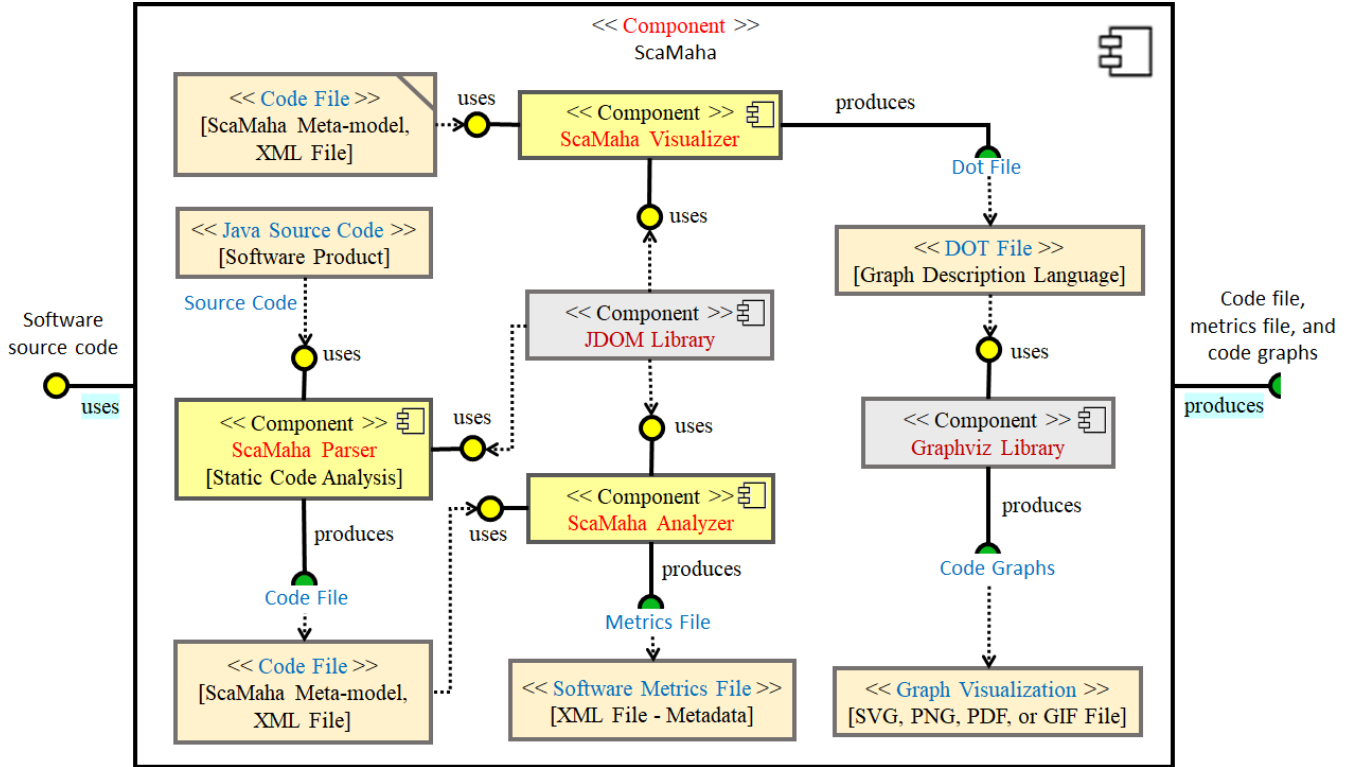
<< Component >>
ScaMaha

<< Code File >>
[ScaMaha Meta-model, XML File]

uses

<< Component >>
ScaMaha Visualizer

produces

Dot File

uses

<< DOT File >>
[Graph Description Language]

<< Java Source Code >>
[Software Product]

Source Code

<< Component >>
JDOM Library

Software source code

uses

uses

Code file, metrics file, and code graphs

produces

uses

<< Component >>
Graphviz Library

<< Component >>
ScaMaha Parser
[Static Code Analysis]

uses

uses

<< Component >>
ScaMaha Analyzer

uses

produces

produces

produces

Code File

Code Graphs

Metrics File

<< Code File >>
[ScaMaha Meta-model, XML File]

<< Software Metrics File >>
[XML File - Metadata]

<< Graph Visualization >>
[SVG, PNG, PDF, or GIF File]